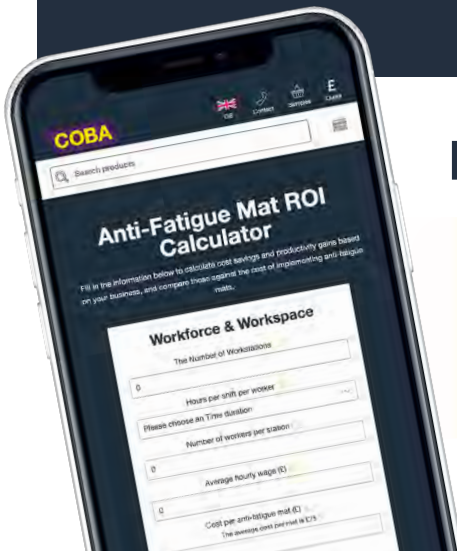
GB Contact Samples £ Quote

COBA

Search products

Anti-Fatigue Mat ROI Calculator

Fill in the information below to calculate cost savings and productivity gains based on your business, and compare those against the cost of implementing anti-fatigue mats.

Workforce & Workspace

The Number of Workstations

0

Hours per shift per worker

Please choose an Time duration

Number of workers per station

0

Average hourly wage (£)

0

Cost per anti-fatigue mat (£)

The average cost per mat is £75